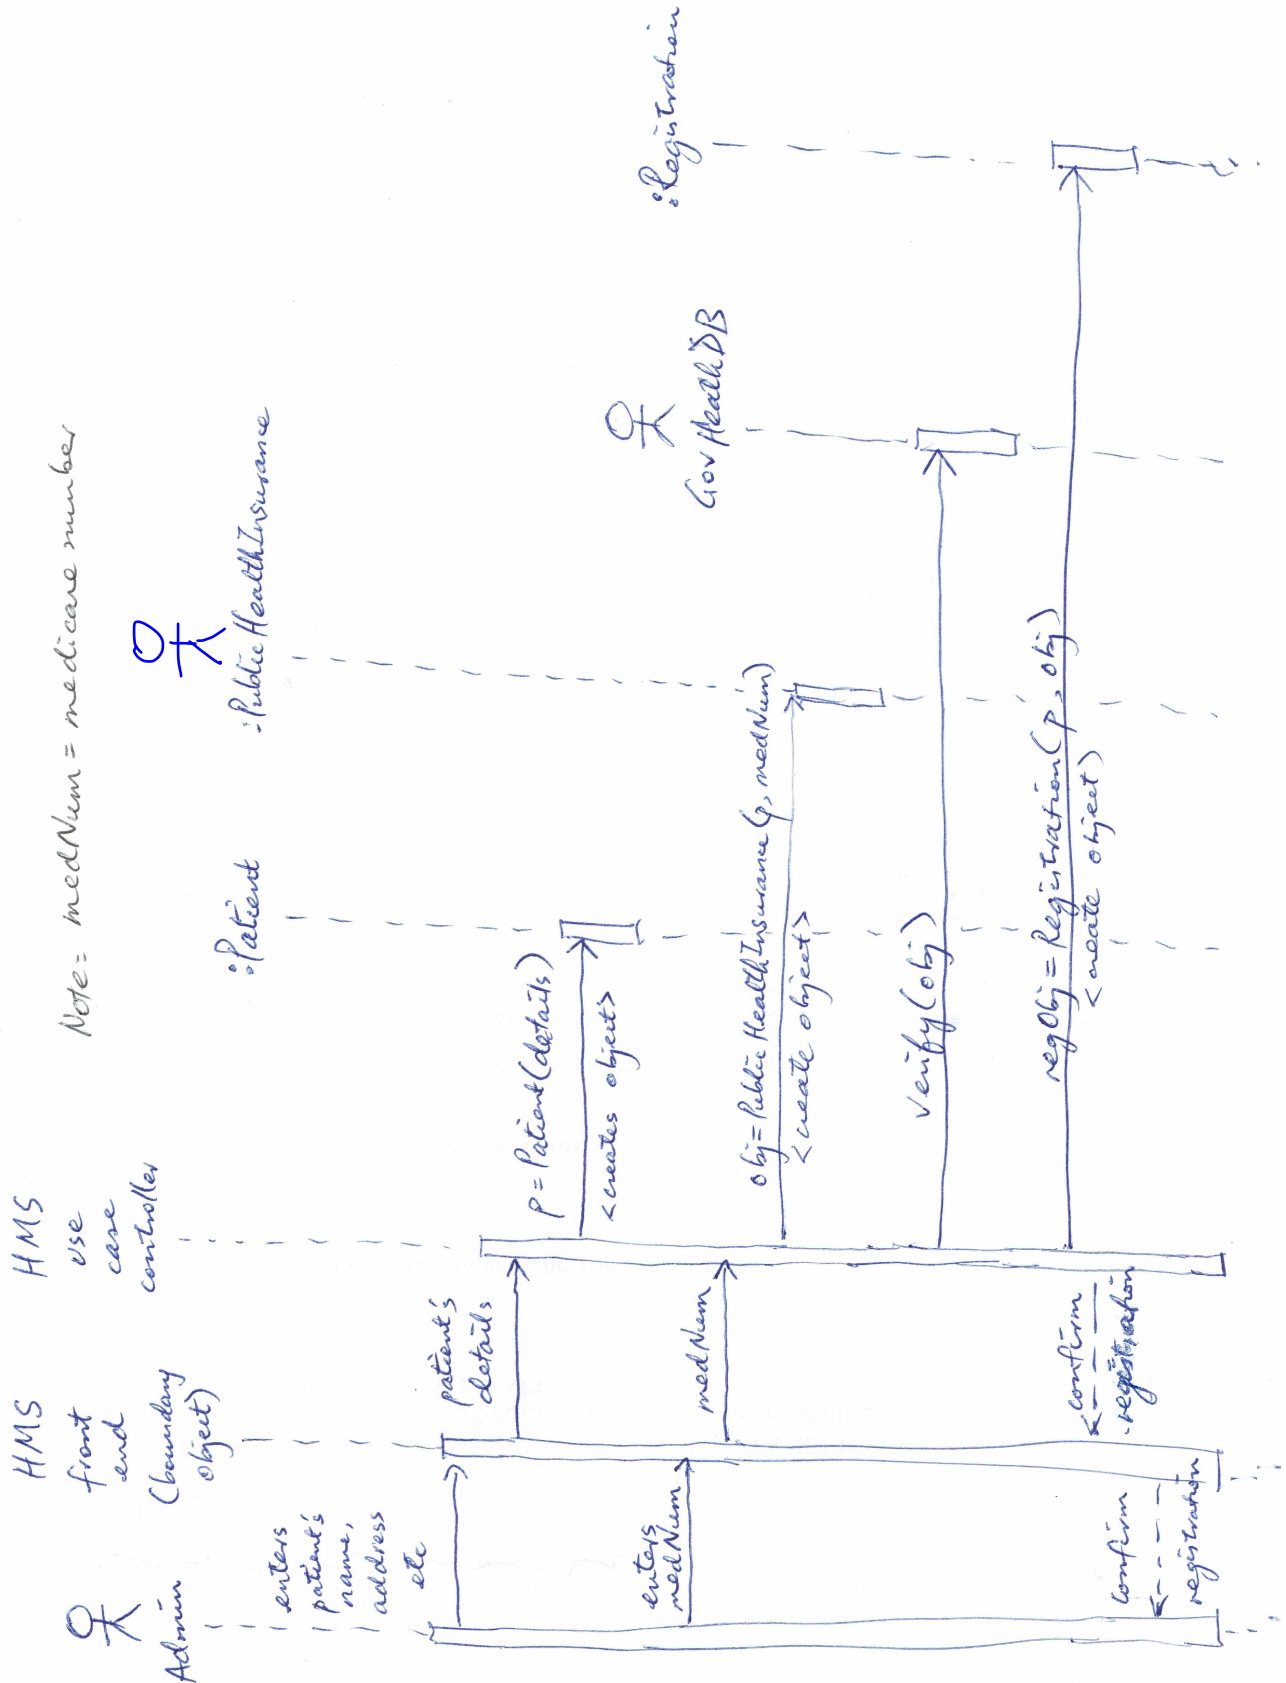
Note: medNum = medicare number

Admin

HMS front end (boundary object)

HMS use case controller

:Patient

:PublicHealthInsurance

GovHealthDB

:Registration

enters patient's name, address etc

patient's details

p = Patient(details)

<creates object>

enters medNum

medNum

obj = PublicHealthInsurance(p, medNum)

<create object>

verify(obj)

regObj = Registration(p, obj)

<create object>

confirm registration

confirm registration